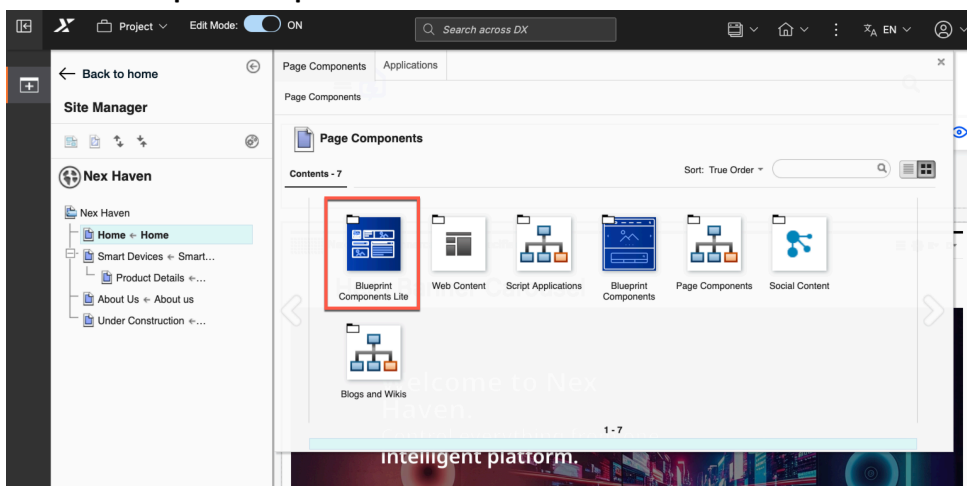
Project Edit Mode: ON

Search across DX

EN

Back to home

Site Manager

Nex Haven

Nex Haven

Home ← Home

Smart Devices ← Smart...

Product Details ←...

About Us ← About us

Under Construction ←...

Page Components | Applications

Page Components

Page Components

Contents - 7

Sort: True Order

Blueprint Components Lite

Web Content

Script Applications

Blueprint Components

Page Components

Social Content

Blogs and Wikis

1 - 7

Welcome to Nex Haven.

intelligent platform.